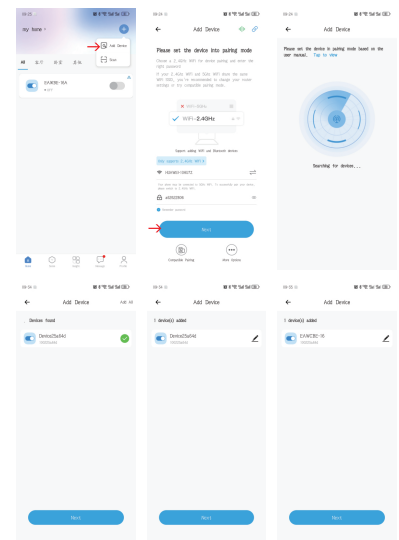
09:25
my home
Add Device
Scan
All
EA WCBC-16A
Next
Home
Scene
Smart
Messages
Profile

09:24
Add Device
Please set the device into pairing mode
Choose a 2.4GHz WiFi for device pairing and enter the right password.
If your 2.4GHz WiFi and 5GHz WiFi have the same WiFi SSID, you're recommended to change your router settings or try compatible pairing mode.
WiFi-5GHz
WiFi-2.4GHz
Support adding WiFi and Bluetooth devices
Only supports 2.4GHz WiFi
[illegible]
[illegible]
Remember password
Next
Compatible Pairing
More devices

09:24
Add Device
Please set the device in pairing mode based on the user manual. Tap to view
Searching for device....

09:24
Add Device
Add all
1 Devices found
Device25a54d
Next

09:24
Add Device
1 device(s) added
Device25a54d
Next

09:25
Add Device
1 device(s) added
EAWCBC-16
Next